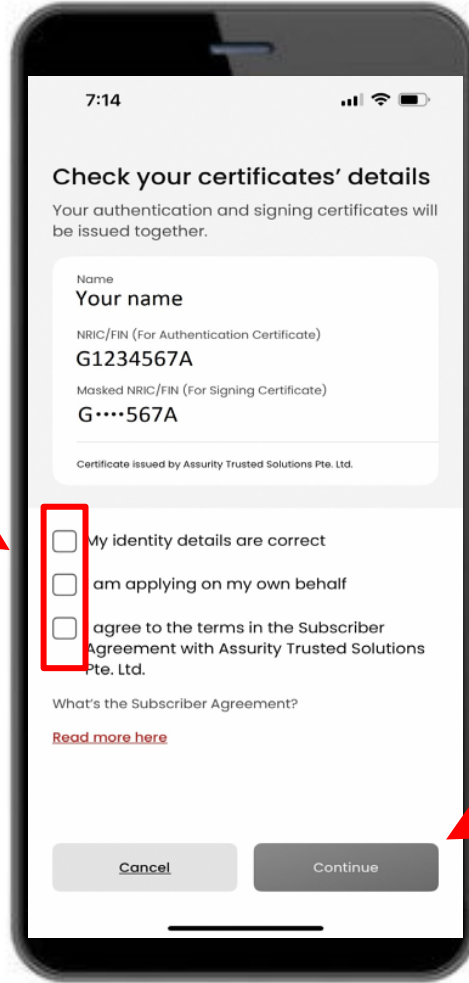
7:14

Check your certificates' details

Your authentication and signing certificates will be issued together.

Name
Your name

NRIC/FIN (For Authentication Certificate)
G1234567A

Masked NRIC/FIN (For Signing Certificate)
G••••567A

Certificate issued by Assurity Trusted Solutions Pte. Ltd.

My identity details are correct

I am applying on my own behalf

I agree to the terms in the Subscriber Agreement with Assurity Trusted Solutions Pte. Ltd.

What's the Subscriber Agreement?

Read more here

Cancel

Continue